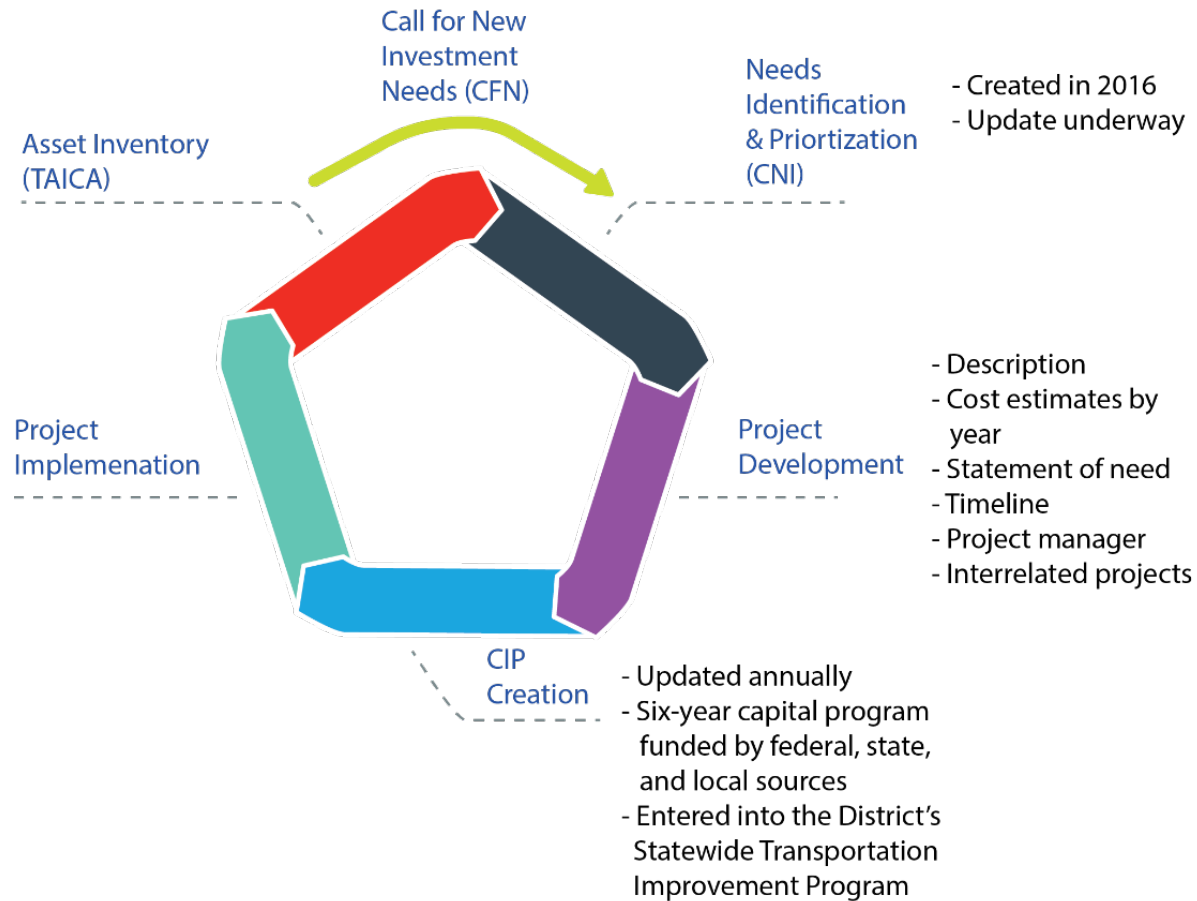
Call for New Investment Needs (CFN)

Asset Inventory (TAICA)

Needs Identification & Priortization (CNI)

- Created in 2016
- Update underway

Project Implemenation

Project Development

- Description
- Cost estimates by year
- Statement of need
- Timeline
- Project manager
- Interrelated projects

CIP Creation

- Updated annually
- Six-year capital program funded by federal, state, and local sources
- Entered into the District's Statewide Transportation Improvement Program